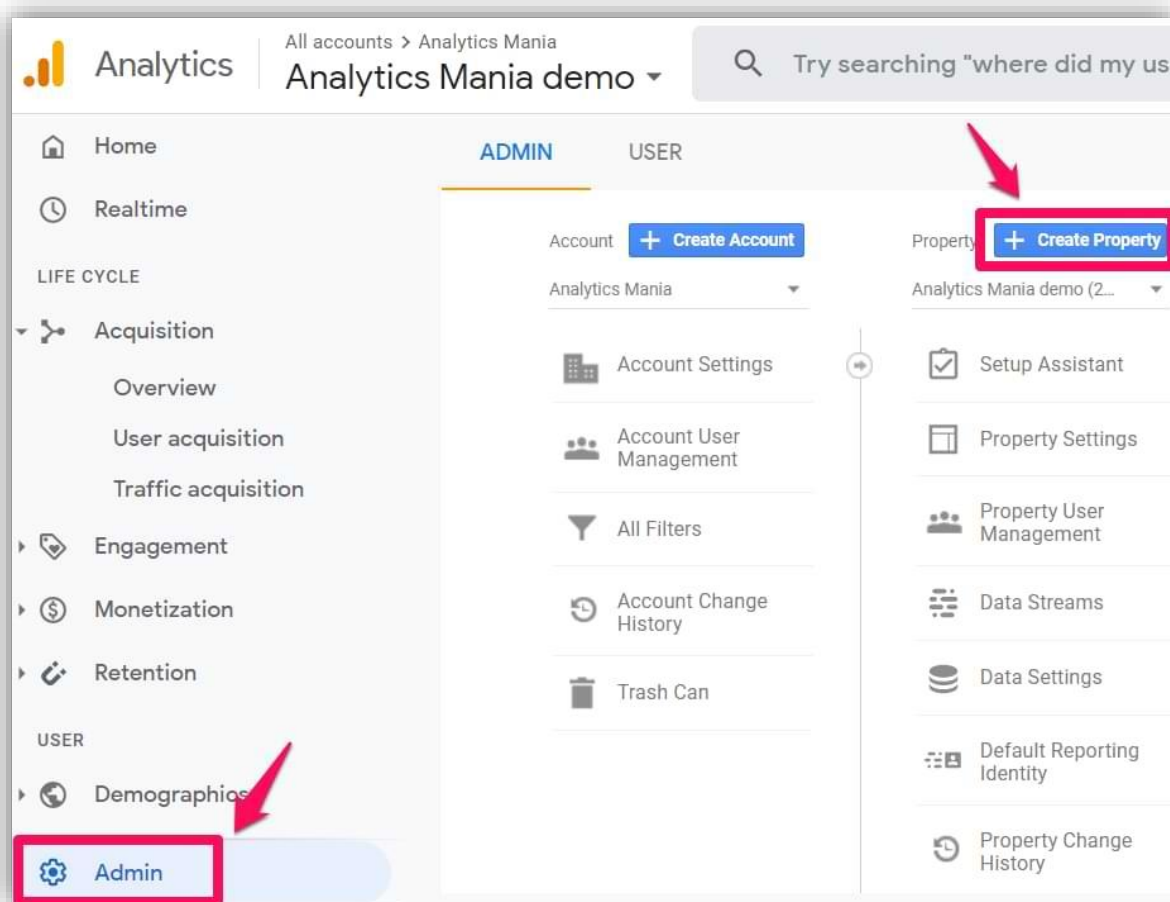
Analytics

All accounts > Analytics Mania
Analytics Mania demo

Try searching "where did my us

Home
Realtime
LIFE CYCLE
Acquisition
Overview
User acquisition
Traffic acquisition
Engagement
Monetization
Retention
USER
Demographics
Admin

ADMIN
USER

Account
+ Create Account
Analytics Mania
Account Settings
Account User Management
All Filters
Account Change History
Trash Can

Property
+ Create Property
Analytics Mania demo (2...
Setup Assistant
Property Settings
Property User Management
Data Streams
Data Settings
Default Reporting Identity
Property Change History